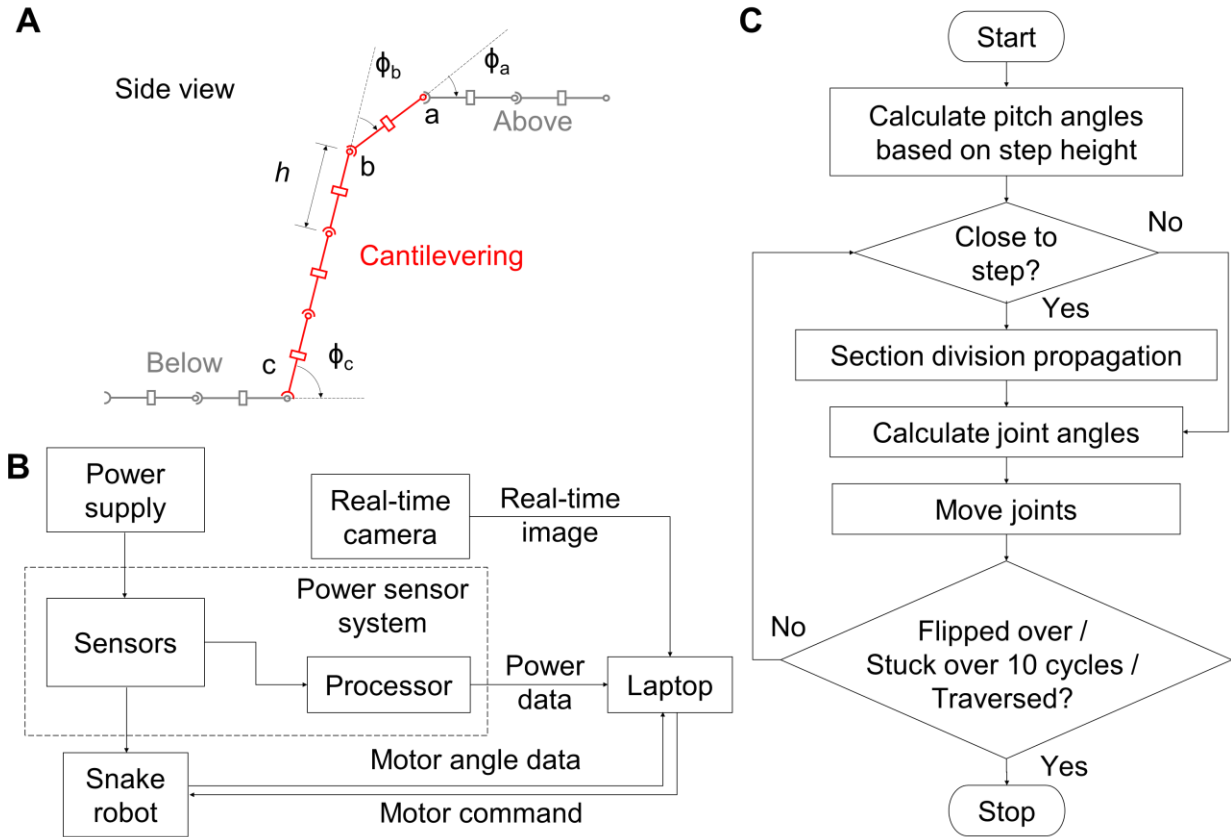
A

Side view

$\phi_b$

$\phi_a$

a

Above

$h$

b

Cantilevering

Below

c

$\phi_c$

B

Power supply

Real-time camera

Real-time image

Power sensor system

Sensors

Processor

Power data

Laptop

Snake robot

Motor angle data

Motor command

C

Start

Calculate pitch angles based on step height

Close to step?

No

Yes

Section division propagation

Calculate joint angles

Move joints

No

Flipped over / Stuck over 10 cycles / Traversed?

Yes

Stop